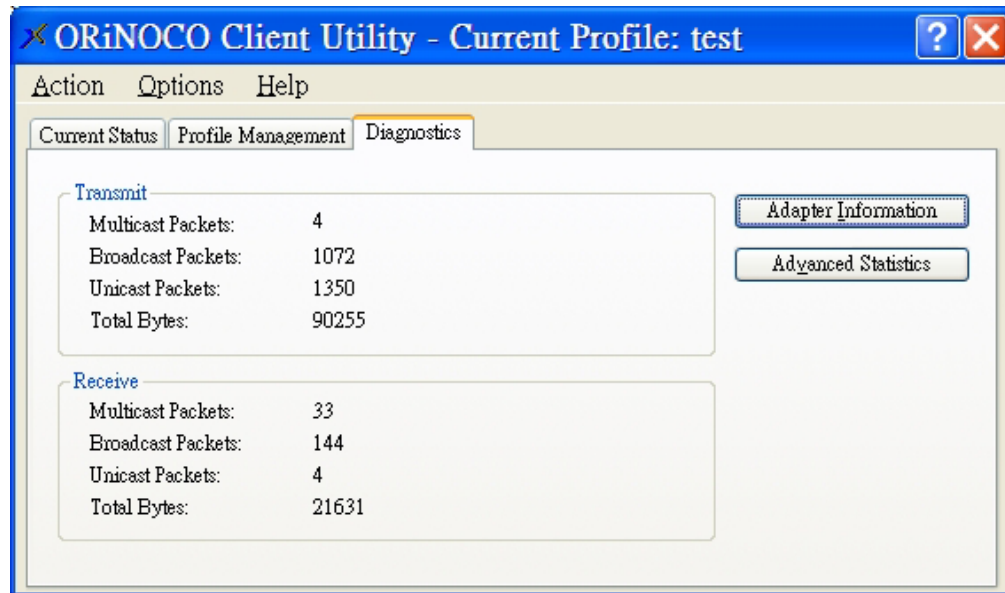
ORiNOCO Client Utility - Current Profile: test

Action Options Help

Current Status | Profile Management | Diagnostics

Transmit

| | |
|---|---|
| Multicast Packets: | 4 |
| Broadcast Packets: | 1072 |
| Unicast Packets: | 1350 |
| Total Bytes: | 90255 |

Receive

| | |
|---|---|
| Multicast Packets: | 33 |
| Broadcast Packets: | 144 |
| Unicast Packets: | 4 |
| Total Bytes: | 21631 |

Adapter Information

Advanced Statistics